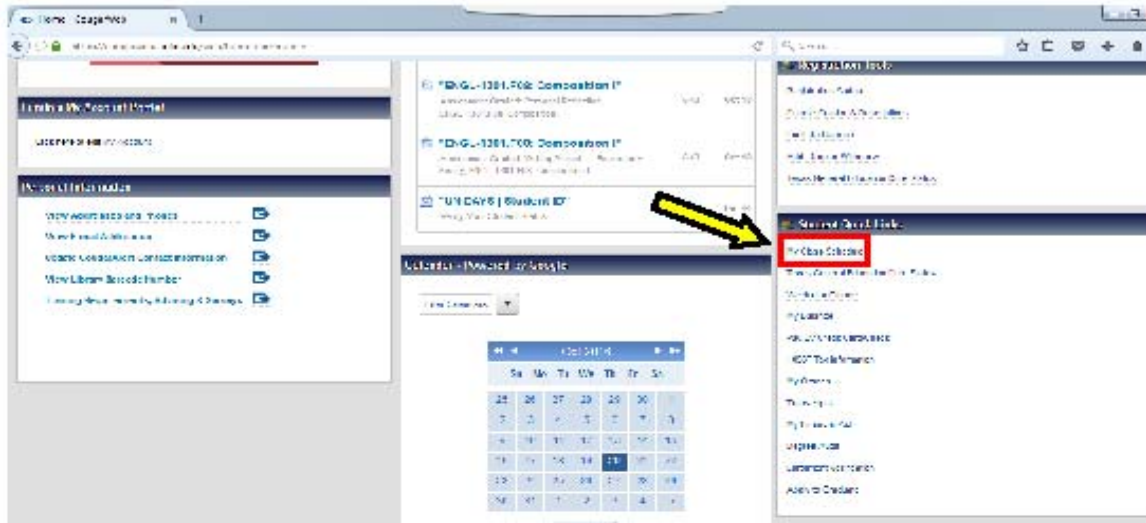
Home CougarWeb

Search

Unlock My Account Portal

Update / Reset My Account

Personal Information

View Address and Phones

View E-mail Addresses

Update Emergency Contact Information

View Library Barcode Number

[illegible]

"ENGL-1301.R02: Composition I"

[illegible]

"ENGL-1301.R03: Composition I"

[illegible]

FUN DAYS | Student ID

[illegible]

Calendar - Powered by Google

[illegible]

Oct 2016

Su Mo Tu We Th Fr Sa

| 25 | 26 | 27 | 28 | 29 | 30 | 1 |
|---|---|---|---|---|---|---|
| 2 | 3 | 4 | 5 | 6 | 7 | 8 |
| 9 | 10 | 11 | 12 | 13 | 14 | 15 |
| 16 | 17 | 18 | 19 | 20 | 21 | 22 |
| 23 | 24 | 25 | 26 | 27 | 28 | 29 |
| 30 | 31 | 1 | 2 | 3 | 4 | 5 |

Registration Tools

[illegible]

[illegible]

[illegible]

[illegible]

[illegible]

Student Quick Links

My Class Schedule

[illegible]

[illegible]

My Balance

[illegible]

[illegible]

My Grades

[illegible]

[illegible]

Degree Audit

Enrollment Verification

Apply to Graduate